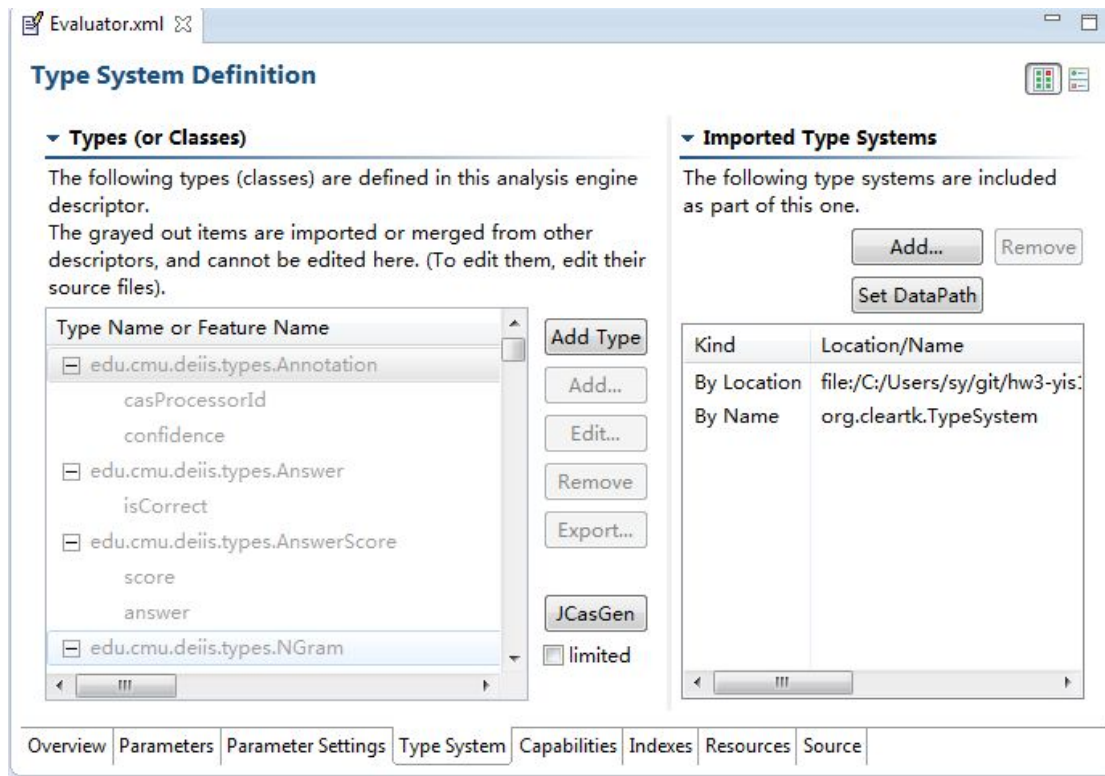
Evaluator.xml

Type System Definition

Types (or Classes)

The following types (classes) are defined in this analysis engine descriptor.
The grayed out items are imported or merged from other descriptors, and cannot be edited here. (To edit them, edit their source files).

Type Name or Feature Name
edu.cmu.deiis.types.Annotation
casProcessorId
confidence
edu.cmu.deiis.types.Answer
isCorrect
edu.cmu.deiis.types.AnswerScore
score
answer
edu.cmu.deiis.types.NGram

Add Type
Add...
Edit...
Remove
Export...
JCasGen
limited

Imported Type Systems

The following type systems are included as part of this one.

Add...
Remove
Set DataPath

| Kind | Location/Name |
|---|---|
| By Location | file:/C:/Users/sy/git/hw3-yis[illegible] |
| By Name | org.cleartk.TypeSystem |

Overview | Parameters | Parameter Settings | Type System | Capabilities | Indexes | Resources | Source